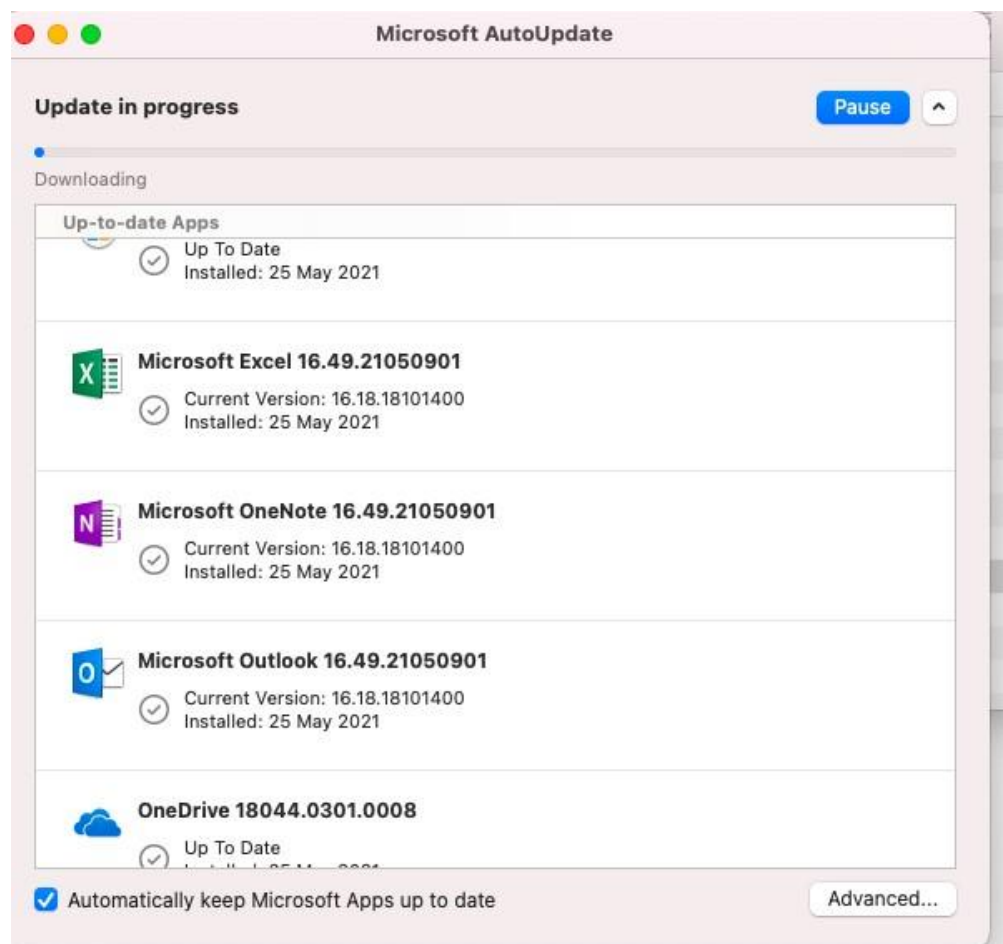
Microsoft AutoUpdate

Update in progress

Pause

Downloading

Up-to-date Apps

Up To Date
Installed: 25 May 2021

Microsoft Excel 16.49.21050901
Current Version: 16.18.18101400
Installed: 25 May 2021

Microsoft OneNote 16.49.21050901
Current Version: 16.18.18101400
Installed: 25 May 2021

Microsoft Outlook 16.49.21050901
Current Version: 16.18.18101400
Installed: 25 May 2021

OneDrive 18044.0301.0008
Up To Date
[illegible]

Automatically keep Microsoft Apps up to date

Advanced...